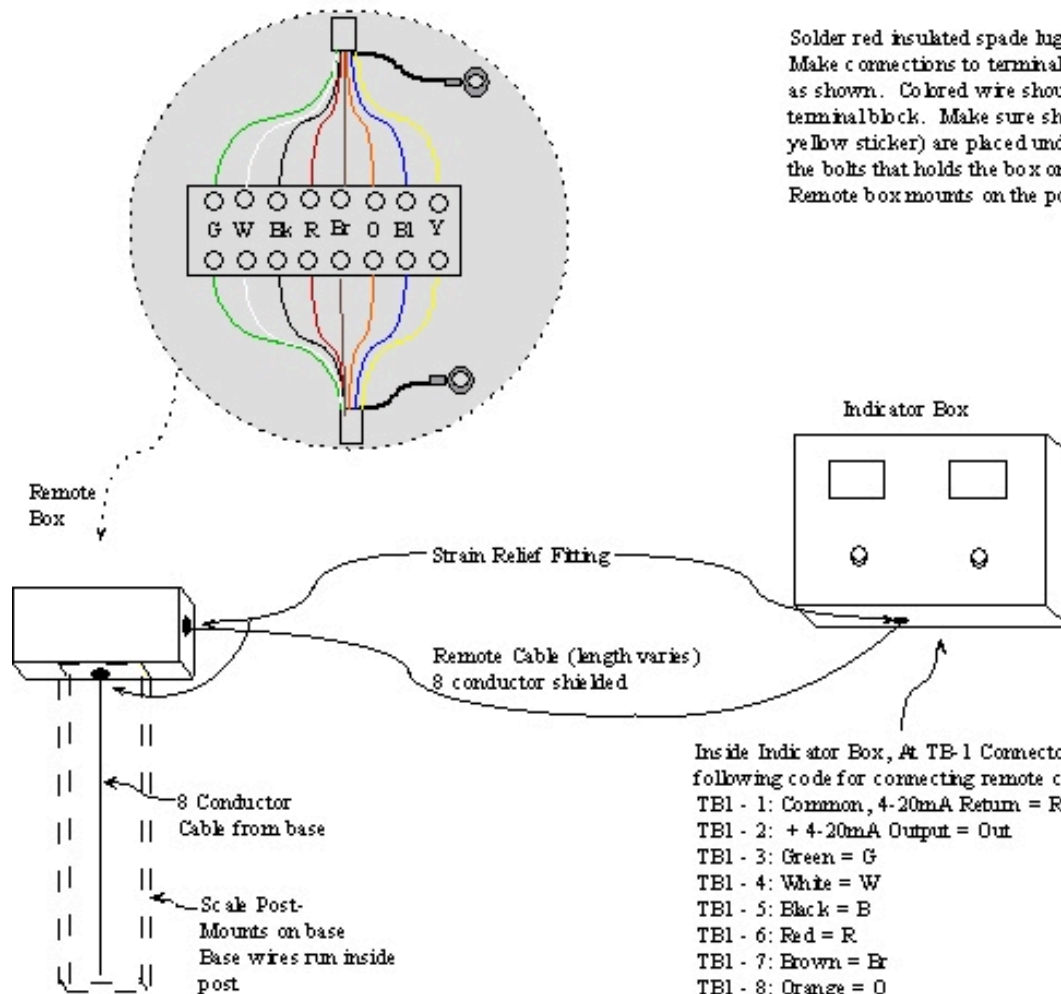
Solder red insulated spade lug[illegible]
Make connections to terminal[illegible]
as shown. Colored wire shou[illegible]
terminal block. Make sure sh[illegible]
yellow sticker) are placed und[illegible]
the bolts that holds the box or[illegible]
Remote box mounts on the po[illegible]

G W Bk R Br O Bl Y

Indicator Box

Remote Box

Strain Relief Fitting

Remote Cable (length varies)
8 conductor shielded

8 Conductor
Cable from base

Scale Post-
Mounts on base
Base wires run inside
post

Inside Indicator Box, At TB-1 Connecto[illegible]
following code for connecting remote c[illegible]
TB1 - 1: Common, 4-20mA Return = R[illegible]
TB1 - 2: + 4-20mA Output = Out
TB1 - 3: Green = G
TB1 - 4: White = W
TB1 - 5: Black = B
TB1 - 6: Red = R
TB1 - 7: Brown = Br
TB1 - 8: Orange = O